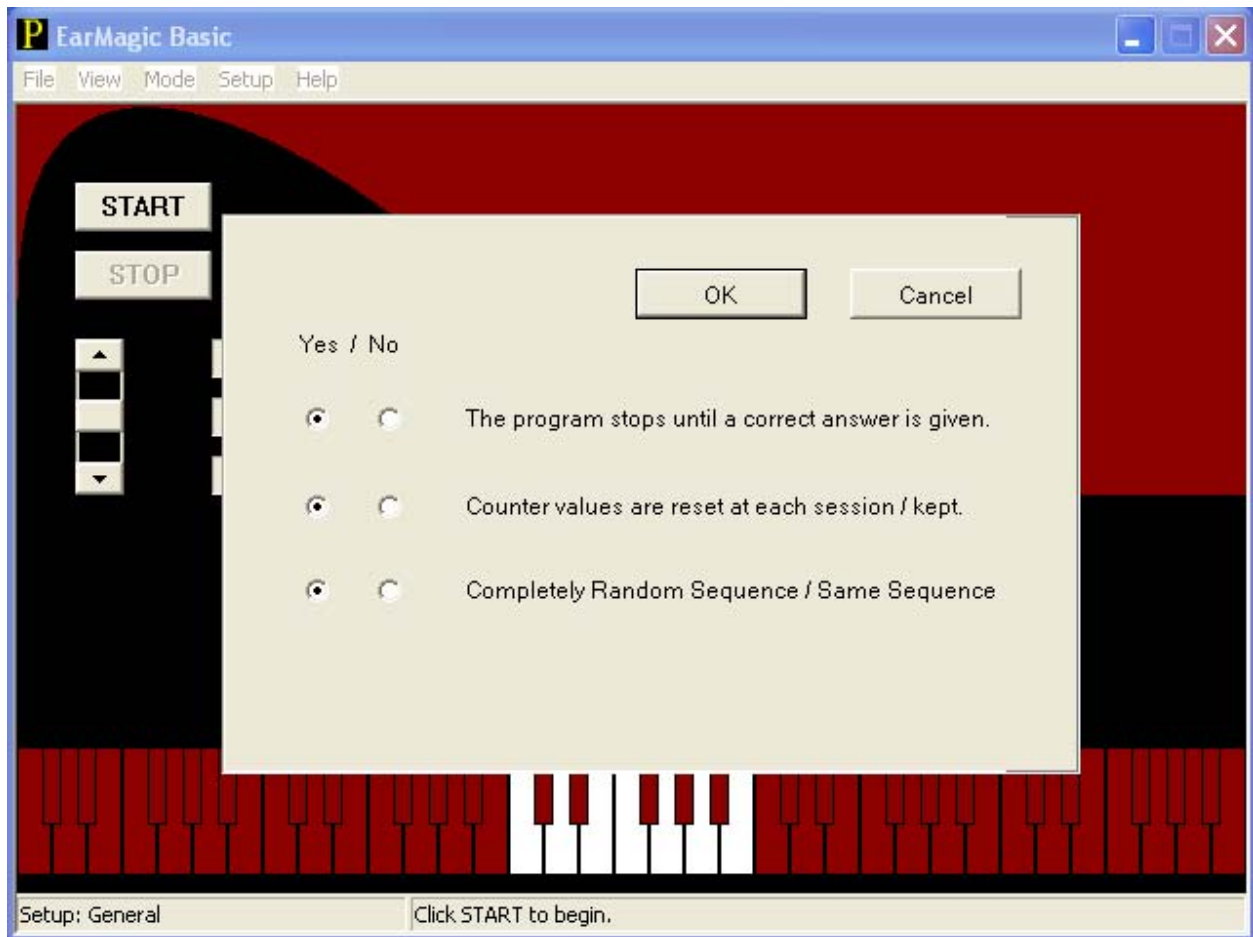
P EarMagic Basic

File View Mode Setup Help

START

STOP

OK

Cancel

Yes / No

The program stops until a correct answer is given.

Counter values are reset at each session / kept.

Completely Random Sequence / Same Sequence

Setup: General

Click START to begin.